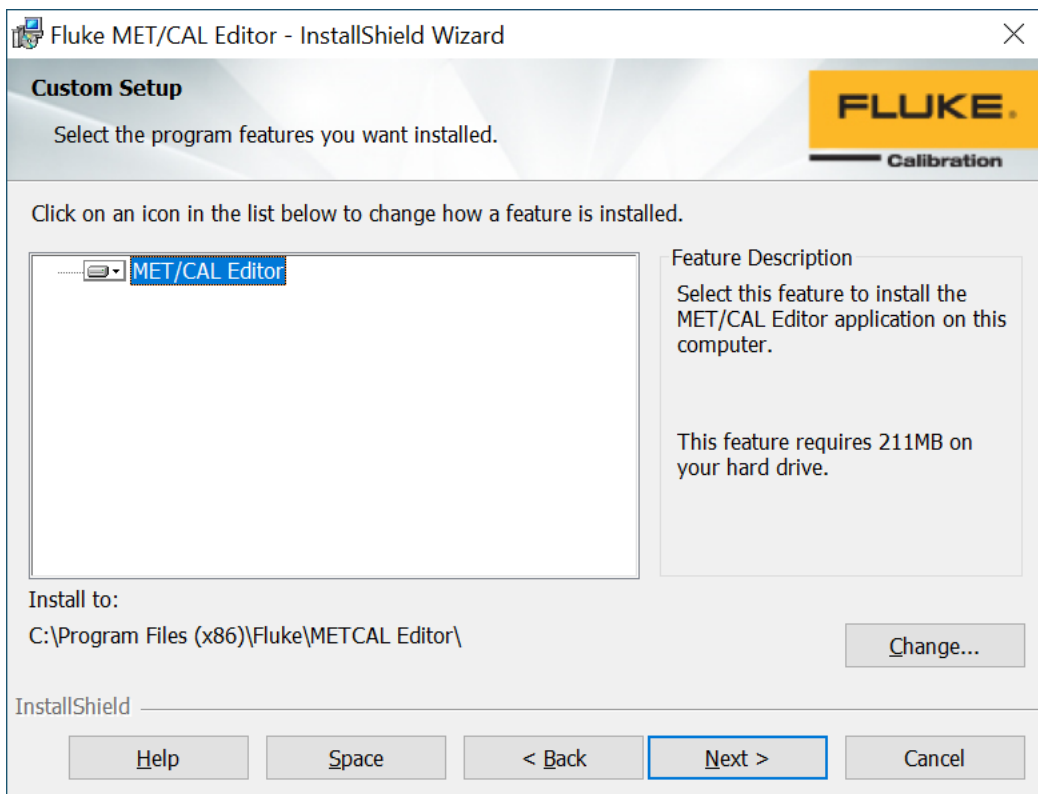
Fluke MET/CAL Editor - InstallShield Wizard

Custom Setup

Select the program features you want installed.

FLUKE.
Calibration

Click on an icon in the list below to change how a feature is installed.

MET/CAL Editor

Feature Description

Select this feature to install the MET/CAL Editor application on this computer.

This feature requires 211MB on your hard drive.

Install to:

C:\Program Files (x86)\Fluke\METCAL Editor\

Change...

InstallShield

Help

Space

< Back

Next >

Cancel